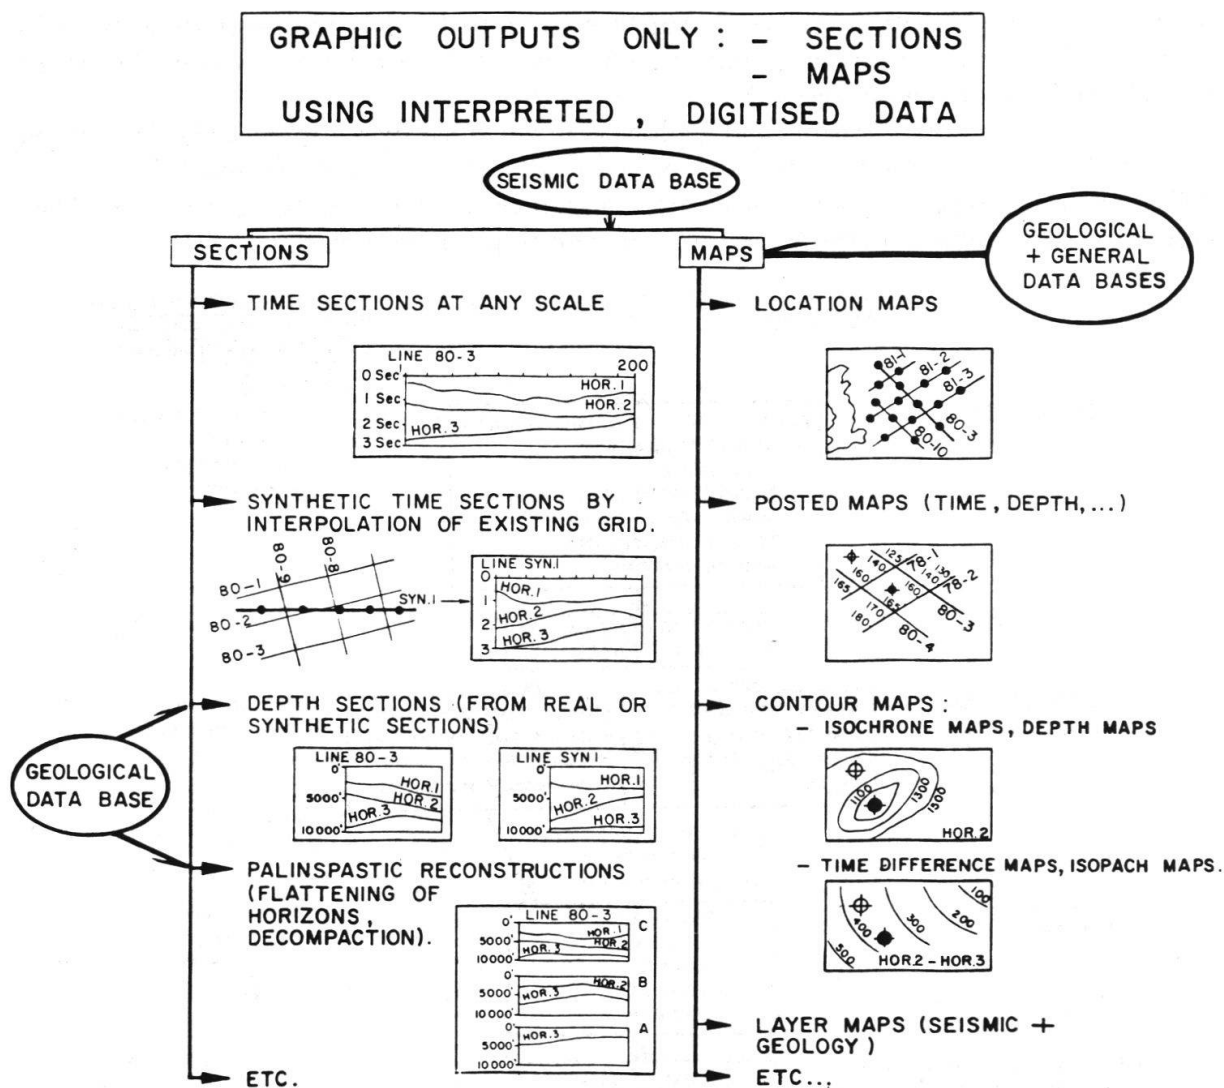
GRAPHIC OUTPUTS ONLY : - SECTIONS
- MAPS
USING INTERPRETED , DIGITISED DATA

SEISMIC DATA BASE

SECTIONS

MAPS

GEOLOGICAL + GENERAL DATA BASES

TIME SECTIONS AT ANY SCALE

LINE 80-3
200
0 Sec
1 Sec
2 Sec
3 Sec
HOR. 1
HOR. 2
HOR. 3

SYNTHETIC TIME SECTIONS BY INTERPOLATION OF EXISTING GRID.

80-9
80-8
80-1
80-2
80-3
SYN. 1

LINE SYN.1
0
1
2
3
HOR. 1
HOR. 2
HOR. 3

DEPTH SECTIONS (FROM REAL OR SYNTHETIC SECTIONS)

LINE 80-3
0'
5000'
10000'
HOR. 1
HOR. 2
HOR. 3

LINE SYN 1
5000'
10000'
HOR. 1
HOR. 2
HOR. 3

GEOLOGICAL DATA BASE

PALINSPASTIC RECONSTRUCTIONS (FLATTENING OF HORIZONS, DECOMPACTION).

LINE 80-3
0'
5000'
10000'
HOR. 1
HOR. 2
HOR. 3
C
0'
5000'
10000'
HOR. 3
HOR. 2
B
0'
5000'
10000'
HOR. 3
A

ETC.

LOCATION MAPS

81-1
81-2
81-3
80-3
80-10

POSTED MAPS (TIME, DEPTH, ...)

125
130
140
140
160
160
165
162
170
180
78-1
78-2
80-3
80-4

CONTOUR MAPS :
- ISOCHRONE MAPS, DEPTH MAPS

1100
1300
1300
HOR. 2

- TIME DIFFERENCE MAPS, ISOPACH MAPS.

400
300
200
100
300
HOR. 2 - HOR. 3

LAYER MAPS (SEISMIC + GEOLOGY)

ETC..,